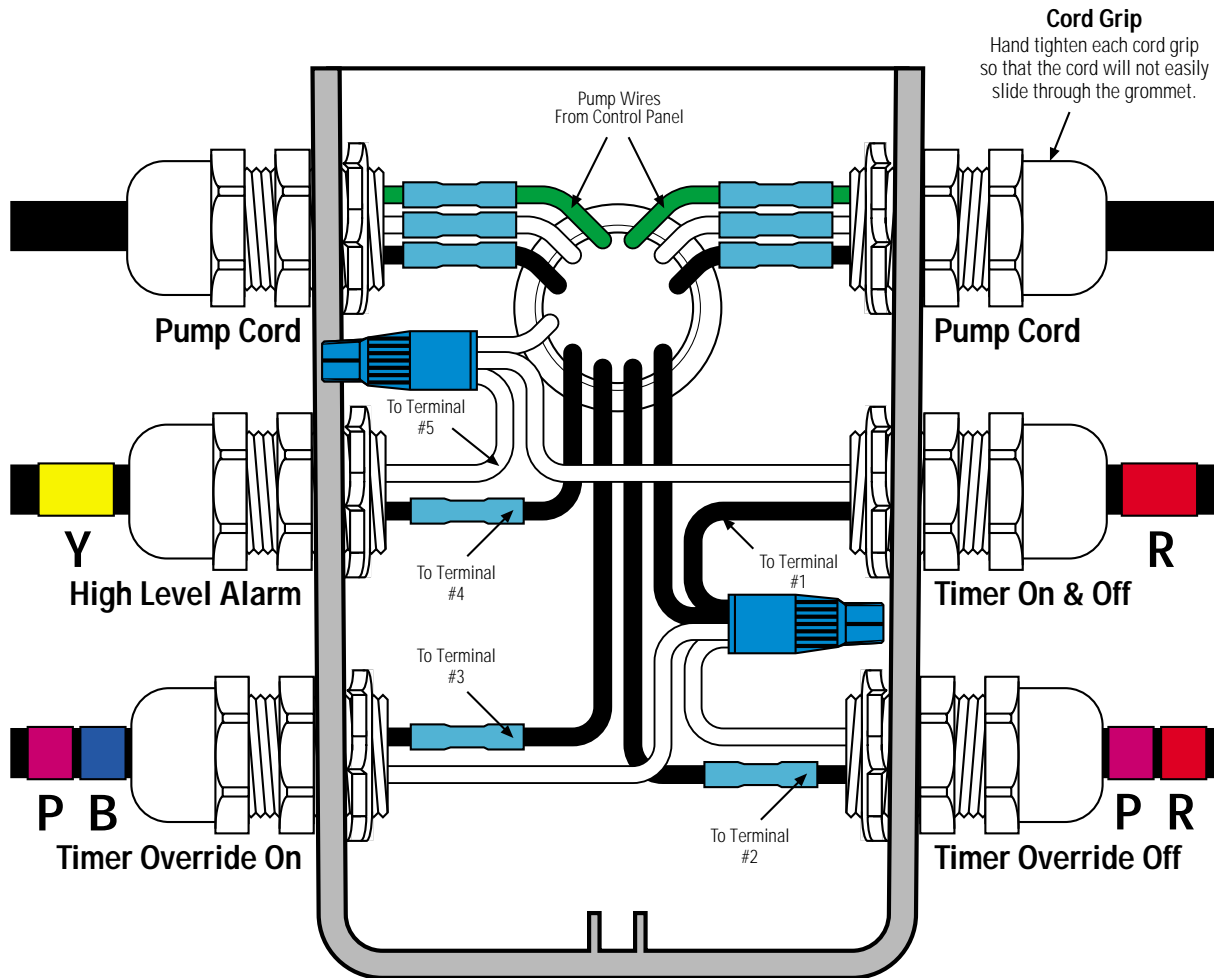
Cord Grip
Hand tighten each cord grip so that the cord will not easily slide through the grommet.

Pump Wires
From Control Panel

Pump Cord

Pump Cord

To Terminal
#5

Y
High Level Alarm

To Terminal
#1

R
Timer On & Off

To Terminal
#4

To Terminal
#3

P B
Timer Override On

To Terminal
#2

P R
Timer Override Off